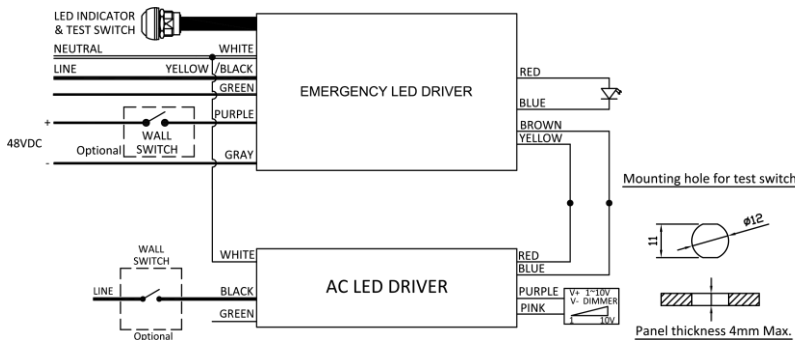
LED INDICATOR & TEST SWITCH

NEUTRAL
WHITE
LINE
YELLOW
BLACK
GREEN
PURPLE
WALL SWITCH
48VDC
+
-
Optional
GRAY

EMERGENCY LED DRIVER

RED
BLUE
BROWN
YELLOW

Mounting hole for test switch
ø12
11

WALL SWITCH
LINE
Optional
WHITE
BLACK
GREEN

AC LED DRIVER

RED
BLUE
PURPLE
PINK
V+ 1~10V
V- DIMMER
1
10V

Panel thickness 4mm Max.